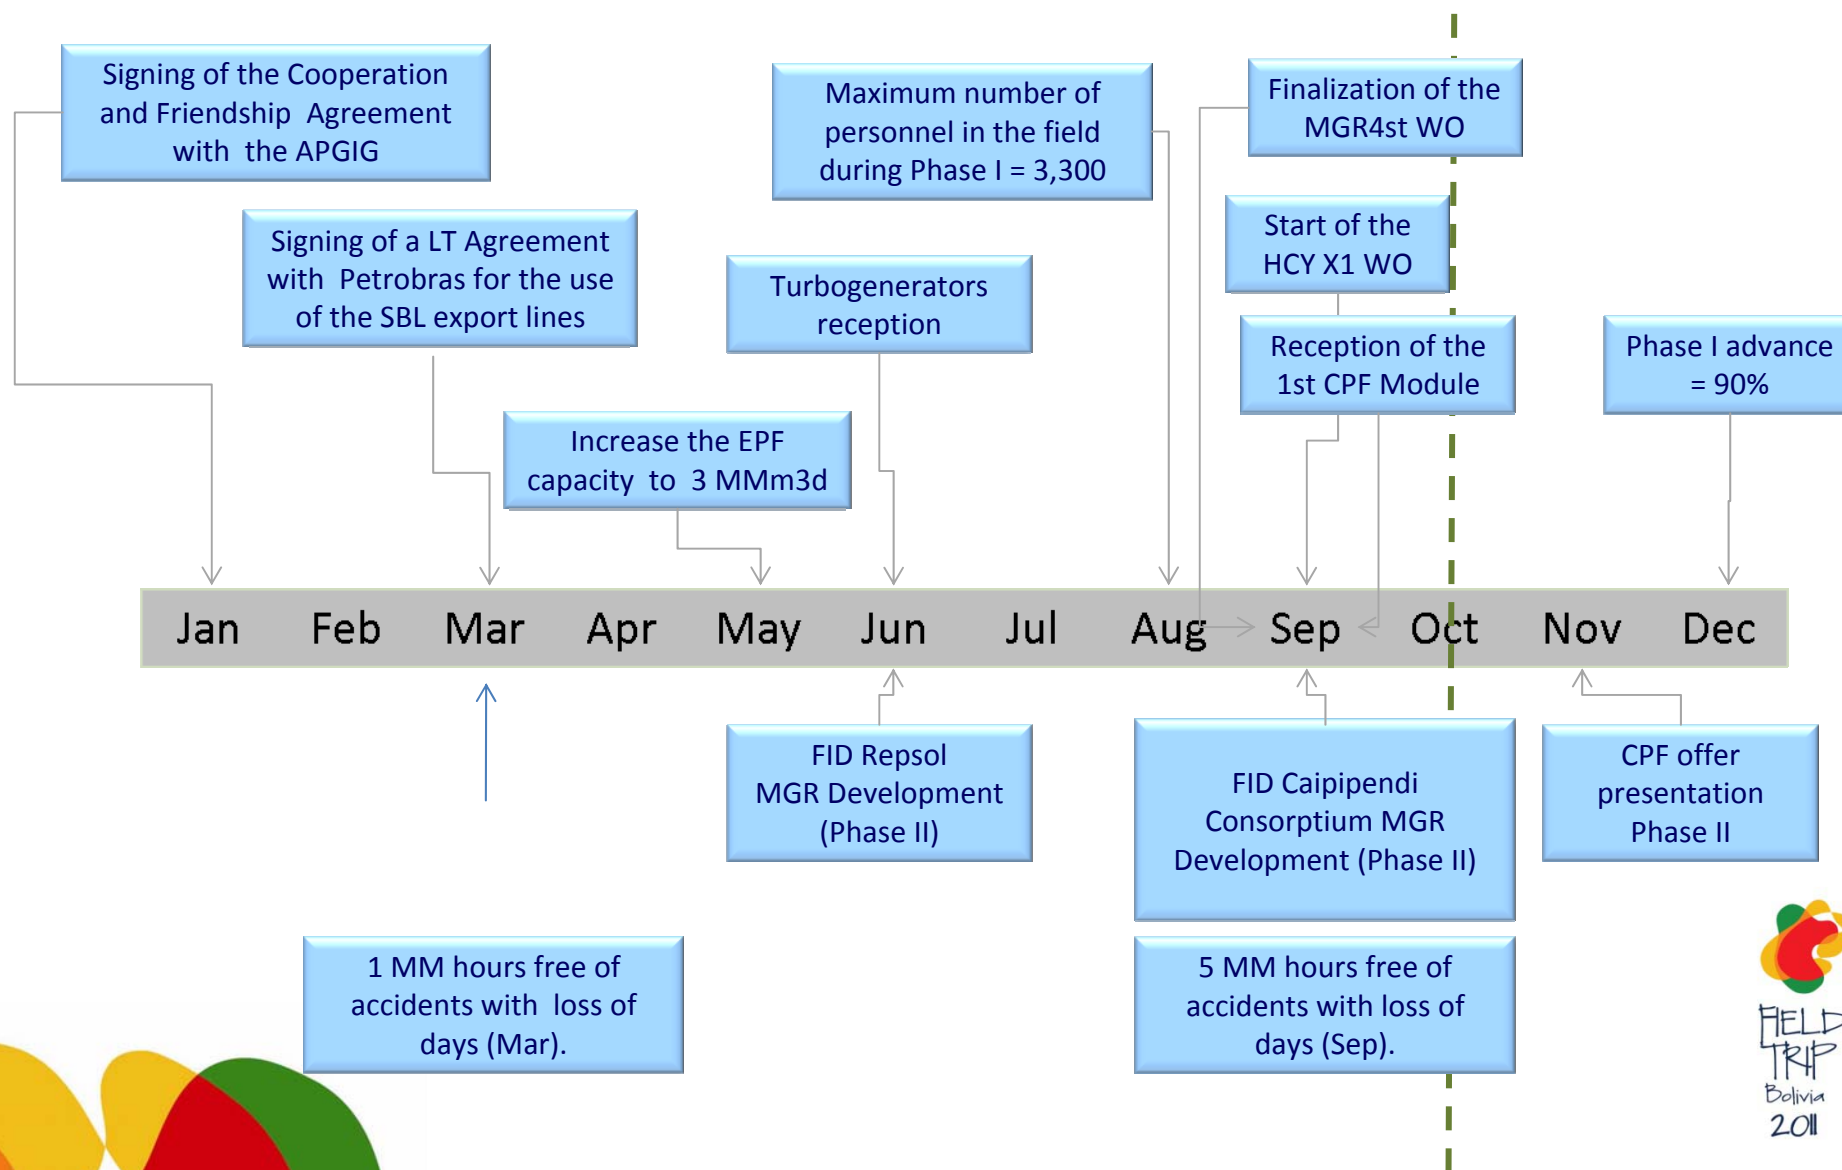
Signing of the Cooperation and Friendship Agreement with the APGIG

Signing of a LT Agreement with Petrobras for the use of the SBL export lines

Increase the EPF capacity to 3 MMm3d

Maximum number of personnel in the field during Phase I = 3,300

Turbogenerators reception

Finalization of the MGR4st WO

Start of the HCY X1 WO

Reception of the 1st CPF Module

Phase I advance = 90%

| Jan | Feb | Mar | Apr | May | Jun | Jul | Aug | Sep | Oct | Nov | Dec |
|---|---|---|---|---|---|---|---|---|---|---|---|

FID Repsol MGR Development (Phase II)

FID Caipipendi Consorptium MGR Development (Phase II)

CPF offer presentation Phase II

1 MM hours free of accidents with loss of days (Mar).

5 MM hours free of accidents with loss of days (Sep).

FIELD TRIP Bolivia 2011